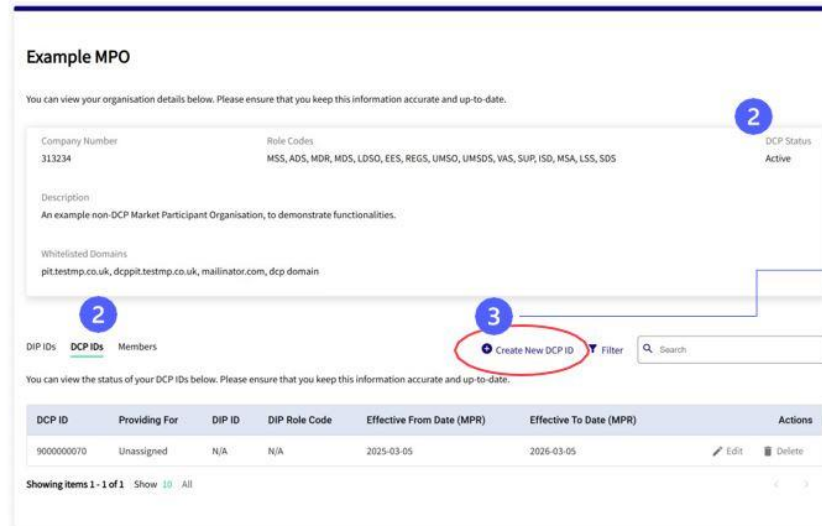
Example MPO

You can view your organisation details below. Please ensure that you keep this information accurate and up-to-date.

2

Company Number
313234

Role Codes
MSS, ADS, MDR, MDS, LDSO, EES, REGS, UMSO, UMSDS, VAS, SUP, ISD, MSA, LSS, SDS

DCP Status
Active

Description
An example non-DCP Market Participant Organisation, to demonstrate functionalities.

Whitelisted Domains
pit.testmp.co.uk, dcppit.testmp.co.uk, mailinator.com, dcp domain

2

3

DIP IDs DCP IDs Members

Create New DCP ID Filter Search

You can view the status of your DCP IDs below. Please ensure that you keep this information accurate and up-to-date.

| DCP ID | Providing For | DIP ID | DIP Role Code | Effective From Date (MPR) | Effective To Date (MPR) | Actions |
|---|---|---|---|---|---|---|
| 9000000070 | Unassigned | N/A | N/A | 2025-03-05 | 2026-03-05 | Edit Delete |

Showing items 1 - 1 of 1 Show 10 All